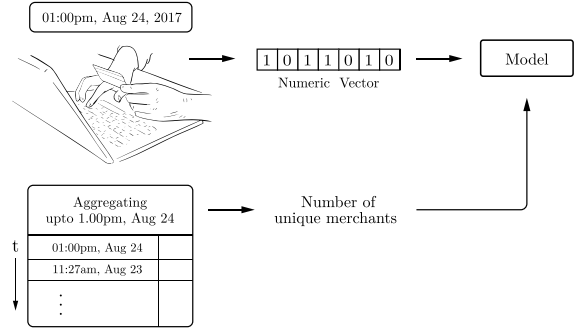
01:00pm, Aug 24, 2017

| 1 | 0 | 1 | 1 | 0 | 1 | 0 |
|---|---|---|---|---|---|---|

Numeric Vector

Model

Aggregating upto 1.00pm, Aug 24

t

| 01:00pm, Aug 24 | |
|---|---|
| 11:27am, Aug 23 | |
| ⋮ | |

Number of unique merchants